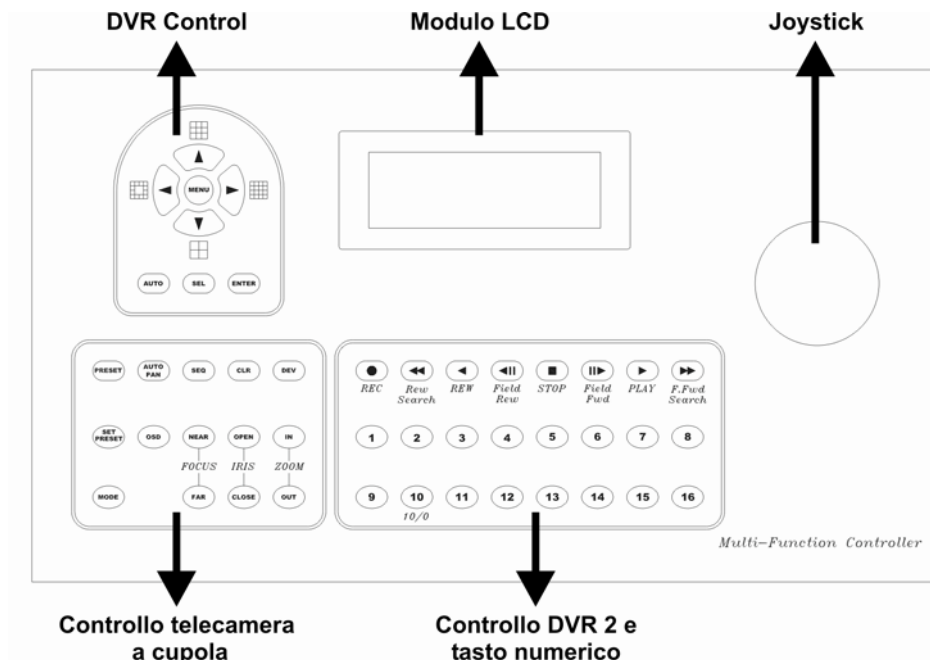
DVR Control

Modulo LCD

Joystick

MENU

AUTO SEL ENTER

PRESET AUTO PAN SEQ CLR DEV

SET PRESET OSD NEAR OPEN IN

FOCUS IRIS ZOOM

MODE FAR CLOSE OUT

REC Rew Search REW Field Rew STOP Field Fwd PLAY F.Fwd Search

1 2 3 4 5 6 7 8

9 10 11 12 13 14 15 16

10/0

Multi–Function Controller

Controllo telecamera a cupola

Controllo DVR 2 e tasto numerico